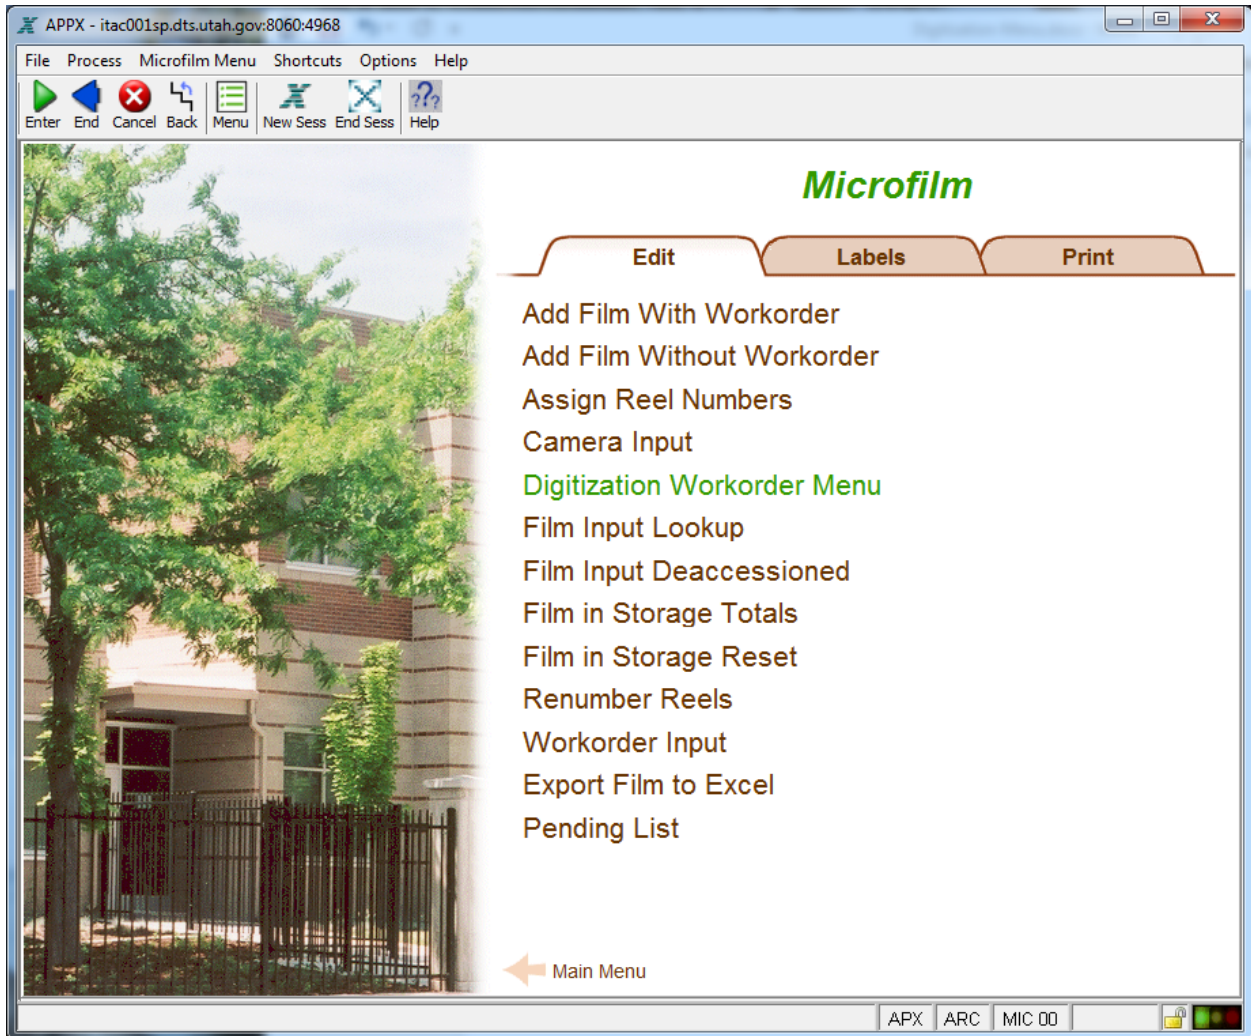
APPX - itac001sp.dts.utah.gov:8060:4968

File Process Microfilm Menu Shortcuts Options Help

Enter End Cancel Back Menu New Sess End Sess Help

Microfilm

Edit Labels Print

Add Film With Workorder
Add Film Without Workorder
Assign Reel Numbers
Camera Input
Digitization Workorder Menu
Film Input Lookup
Film Input Deaccessioned
Film in Storage Totals
Film in Storage Reset
Renumber Reels
Workorder Input
Export Film to Excel
Pending List

Main Menu

APX ARC MIC 00